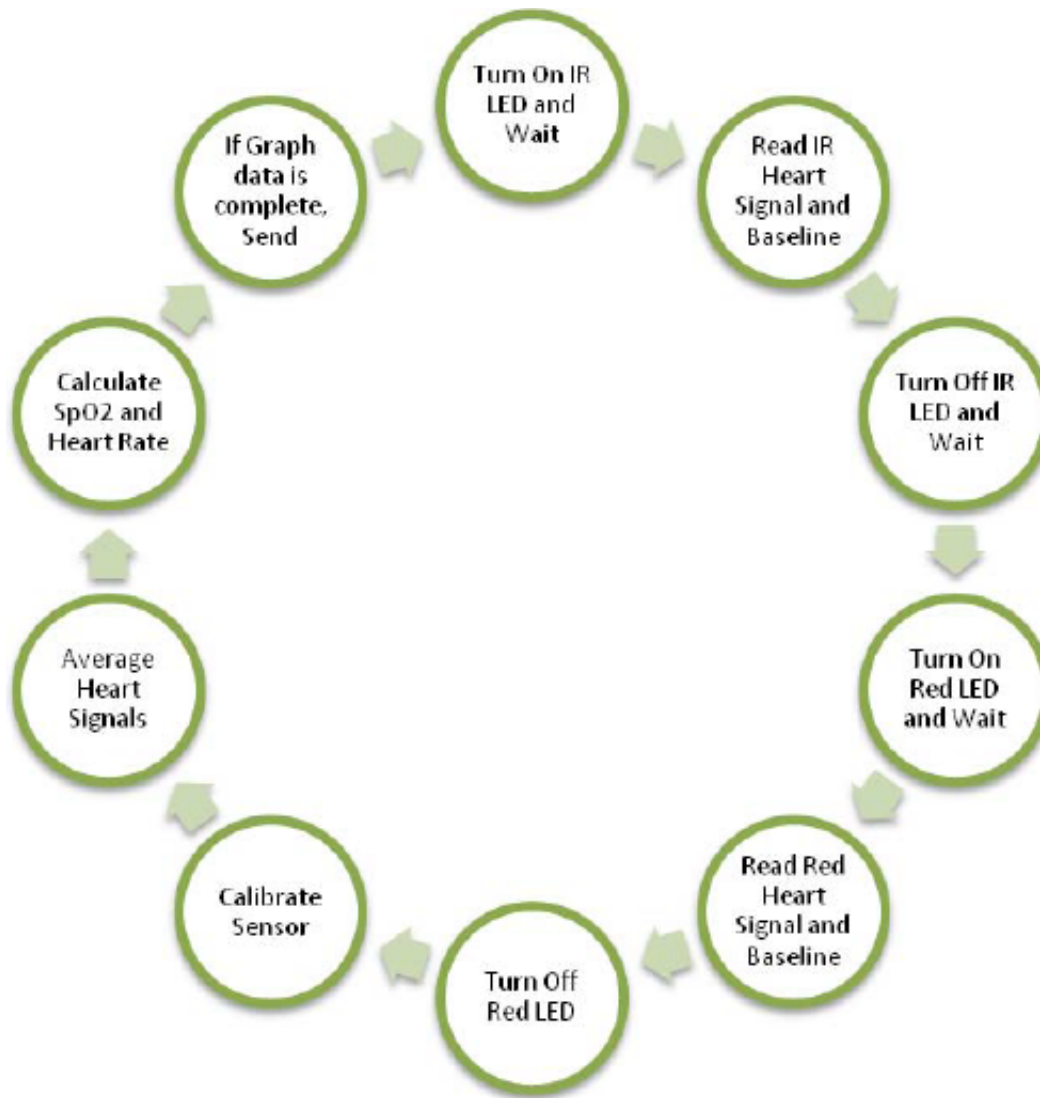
Turn On IR LED and Wait

Read IR Heart Signal and Baseline

Turn Off IR LED and Wait

Turn On Red LED and Wait

Read Red Heart Signal and Baseline

Turn Off Red LED

Calibrate Sensor

Average Heart Signals

Calculate SpO2 and Heart Rate

If Graph data is complete, Send